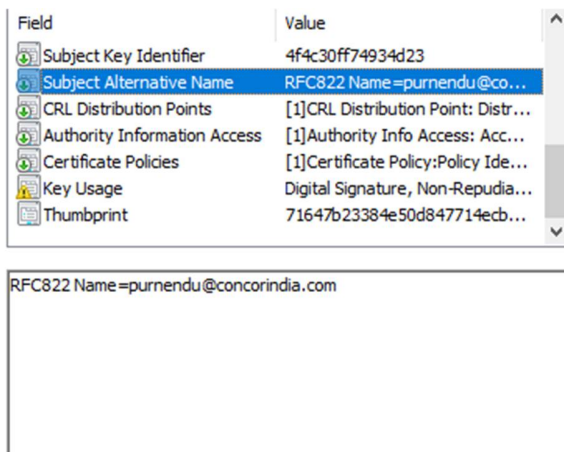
| Field | Value |
|---|---|
| Subject Key Identifier | 4f4c30ff74934d23 |
| Subject Alternative Name | RFC822 Name=purnendu@co... |
| CRL Distribution Points | [1]CRL Distribution Point: Distr... |
| Authority Information Access | [1]Authority Info Access: Acc... |
| Certificate Policies | [1]Certificate Policy:Policy Ide... |
| Key Usage | Digital Signature, Non-Repudia... |
| Thumbprint | 71647b23384e50d847714ecb... |

RFC822 Name=purnendu@concorindia.com